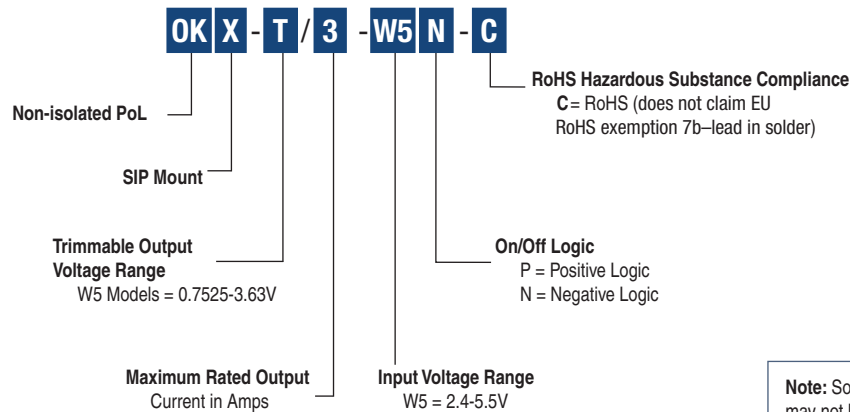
OK X - T / 3 - W5 N - C

RoHS Hazardous Substance Compliance
C = RoHS (does not claim EU RoHS exemption 7b–lead in solder)

Non-isolated PoL

SIP Mount

Trimmable Output Voltage Range
W5 Models = 0.7525-3.63V

On/Off Logic
P = Positive Logic
N = Negative Logic

Maximum Rated Output Current in Amps

Input Voltage Range
W5 = 2.4-5.5V

Note: So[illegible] may not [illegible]